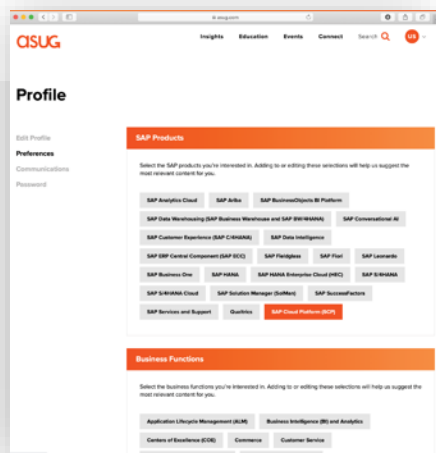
asug.com

ASUG

Insights Education Events Connect Search

US

Profile

Edit Profile
Preferences
Communications
Password

SAP Products

Select the SAP products you're interested in. Adding to or editing these selections will help us suggest the most relevant content for you.

SAP Analytics Cloud
SAP Ariba
SAP BusinessObjects BI Platform
SAP Data Warehousing (SAP Business Warehouse and SAP BW/4HANA)
SAP Conversational AI
SAP Customer Experience (SAP C/4HANA)
SAP Data Intelligence
SAP ERP Central Component (SAP ECC)
SAP Fieldglass
SAP Fiori
SAP Leonardo
SAP Business One
SAP HANA
SAP HANA Enterprise Cloud (HEC)
SAP S/4HANA
SAP S/4HANA Cloud
SAP Solution Manager (SolMan)
SAP SuccessFactors
SAP Services and Support
Qualtrics
SAP Cloud Platform (SCP)

Business Functions

Select the business functions you're interested in. Adding to or editing these selections will help us suggest the most relevant content for you.

Application Lifecycle Management (ALM)
Business Intelligence (BI) and Analytics
Centers of Excellence (COE)
Commerce
Customer Service